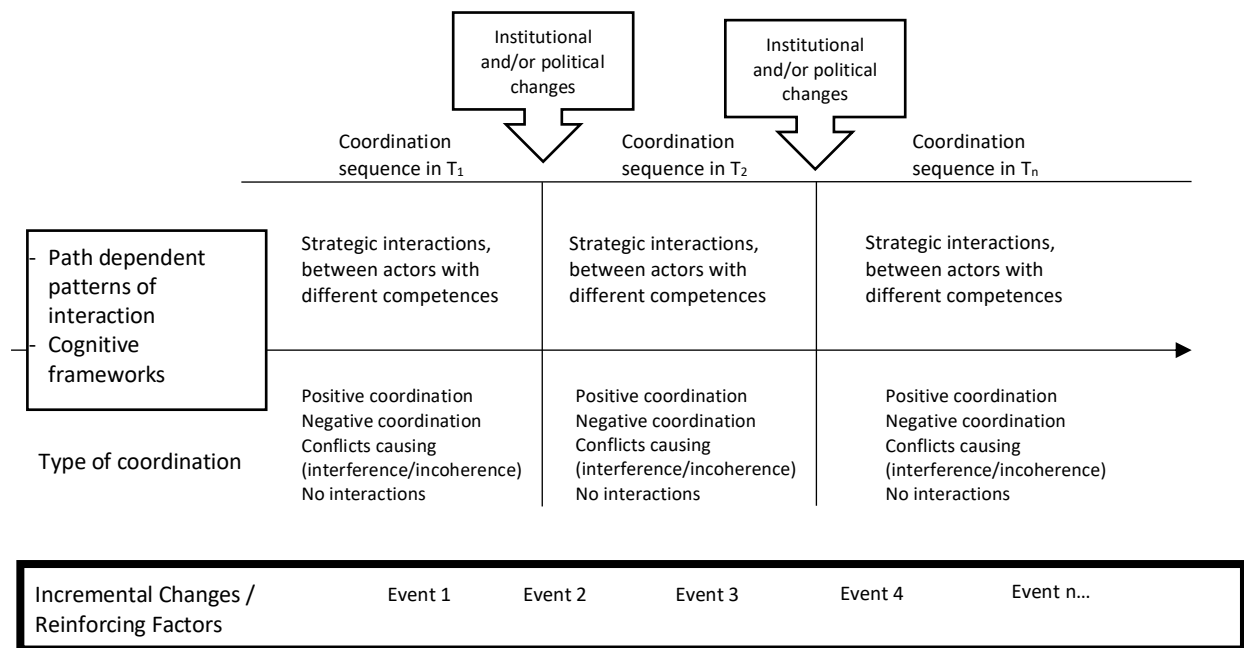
Institutional and/or political changes

Institutional and/or political changes

Coordination sequence in $T_1$

Coordination sequence in $T_2$

Coordination sequence in $T_n$

- Path dependent patterns of interaction
- Cognitive frameworks

Strategic interactions, between actors with different competences

Strategic interactions, between actors with different competences

Strategic interactions, between actors with different competences

Type of coordination

Positive coordination
Negative coordination
Conflicts causing (interference/incoherence)
No interactions

Positive coordination
Negative coordination
Conflicts causing (interference/incoherence)
No interactions

Positive coordination
Negative coordination
Conflicts causing (interference/incoherence)
No interactions

Incremental Changes / Reinforcing Factors

Event 1 Event 2 Event 3 Event 4 Event n…